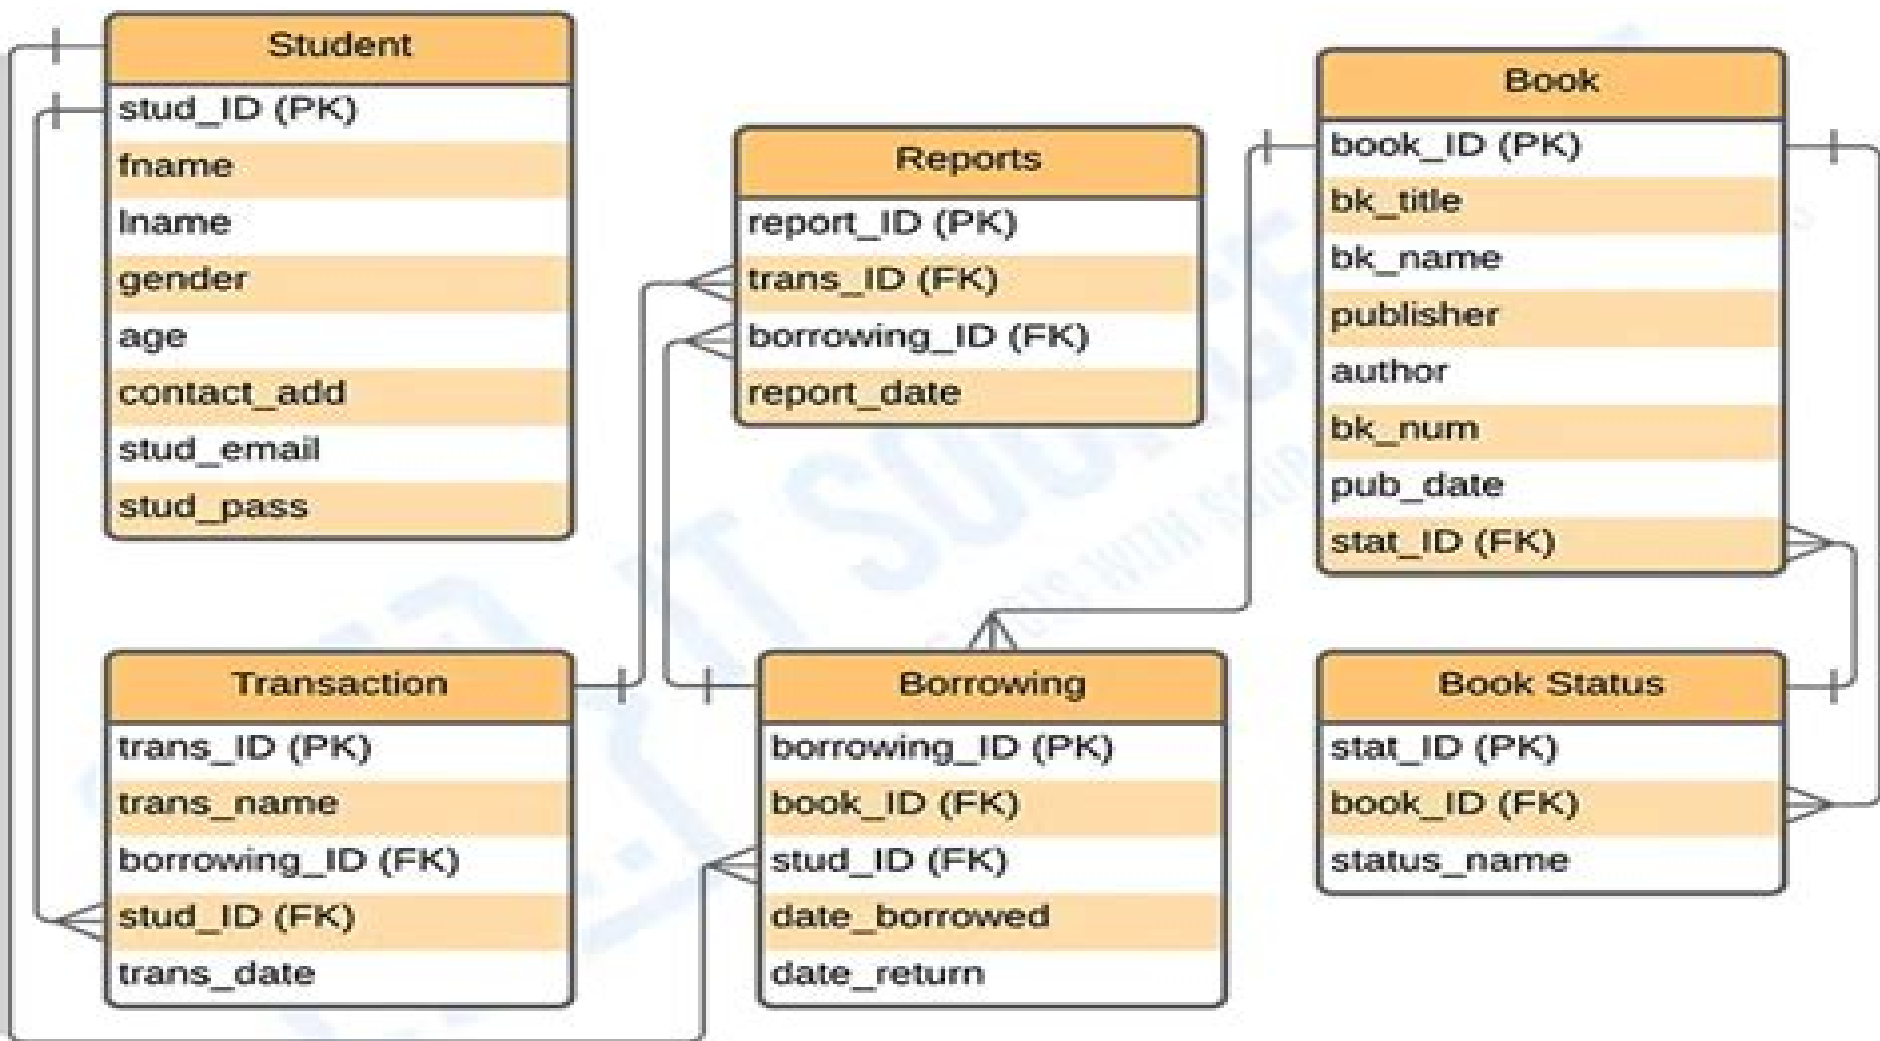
Student
stud_ID (PK)
fname
lname
gender
age
contact_add
stud_email
stud_pass

Reports
report_ID (PK)
trans_ID (FK)
borrowing_ID (FK)
report_date

Book
book_ID (PK)
bk_title
bk_name
publisher
author
bk_num
pub_date
stat_ID (FK)

Transaction
trans_ID (PK)
trans_name
borrowing_ID (FK)
stud_ID (FK)
trans_date

Borrowing
borrowing_ID (PK)
book_ID (FK)
stud_ID (FK)
date_borrowed
date_return

Book Status
stat_ID (PK)
book_ID (FK)
status_name